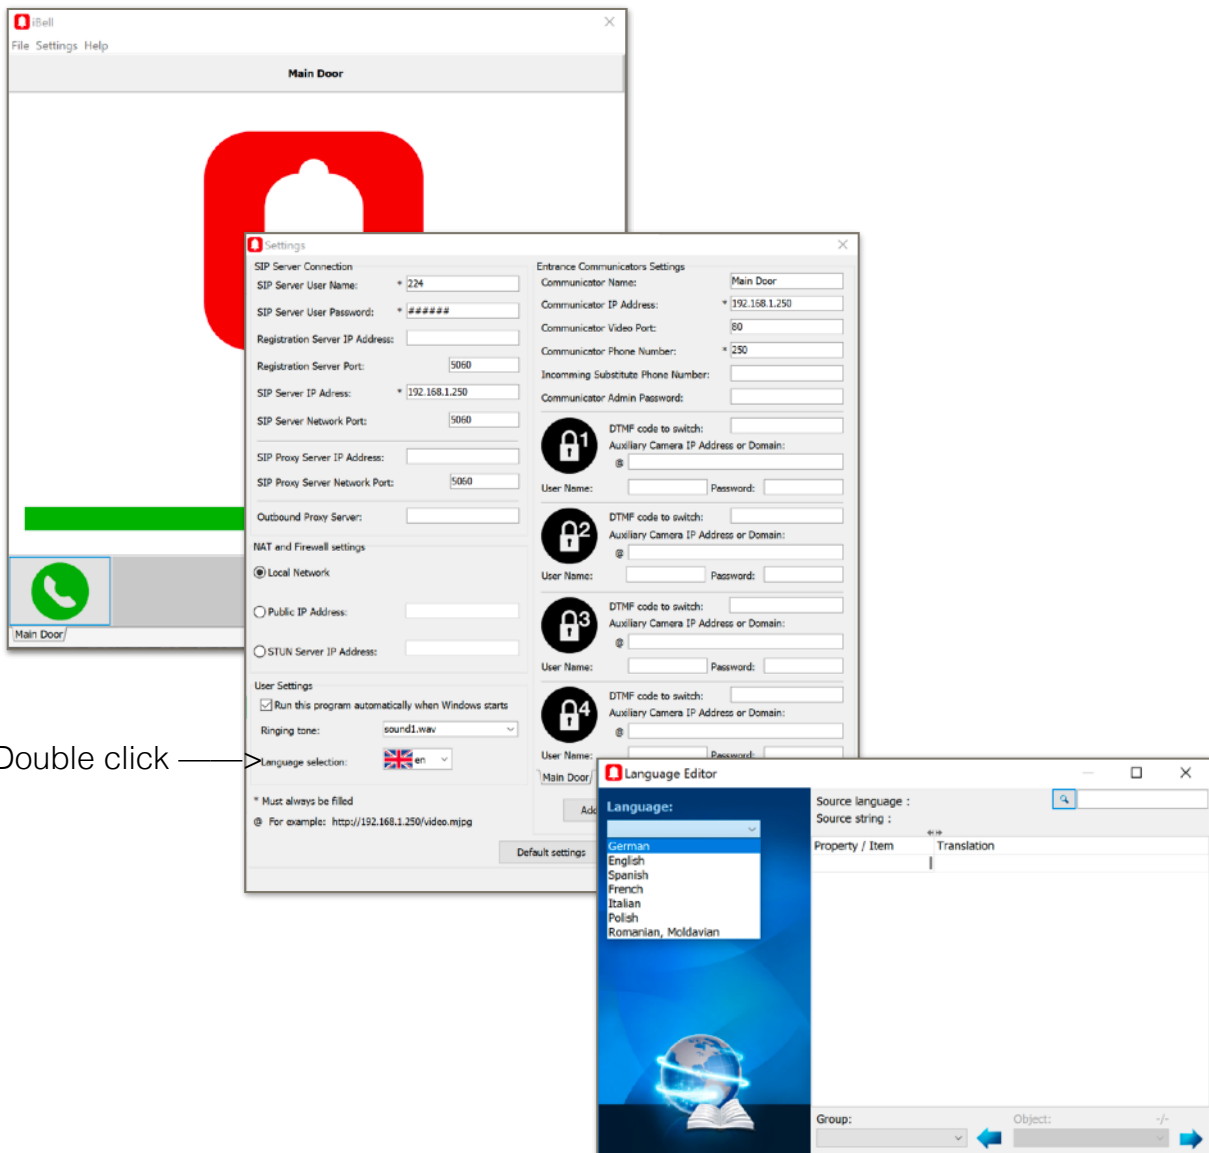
iBell
File Settings Help
Main Door

Main Door

Settings
SIP Server Connection
SIP Server User Name: * 224
SIP Server User Password: * ######
Registration Server IP Address:
Registration Server Port: 5060
SIP Server IP Adress: * 192.168.1.250
SIP Server Network Port: 5060
SIP Proxy Server IP Address:
SIP Proxy Server Network Port: 5060
Outbound Proxy Server:
NAT and Firewall settings
Local Network
Public IP Address:
STUN Server IP Address:
User Settings
Run this program automatically when Windows starts
Ringing tone: sound1.wav
Language selection: en
* Must always be filled
@ For example: http://192.168.1.250/video.mjpg
Default settings

Entrance Communicators Settings
Communicator Name: Main Door
Communicator IP Address: * 192.168.1.250
Communicator Video Port: 80
Communicator Phone Number: * 250
Incomming Substitute Phone Number:
Communicator Admin Password:
1 DTMF code to switch:
Auxiliary Camera IP Address or Domain:
@
User Name: Password:
2 DTMF code to switch:
Auxiliary Camera IP Address or Domain:
@
User Name: Password:
3 DTMF code to switch:
Auxiliary Camera IP Address or Domain:
@
User Name: Password:
4 DTMF code to switch:
Auxiliary Camera IP Address or Domain:
@
User Name: Password:
Main Door
Add

Double click

Language Editor
Language:
German
English
Spanish
French
Italian
Polish
Romanian, Moldavian
Source language :
Source string :
Property / Item
Translation
Group:
Object: